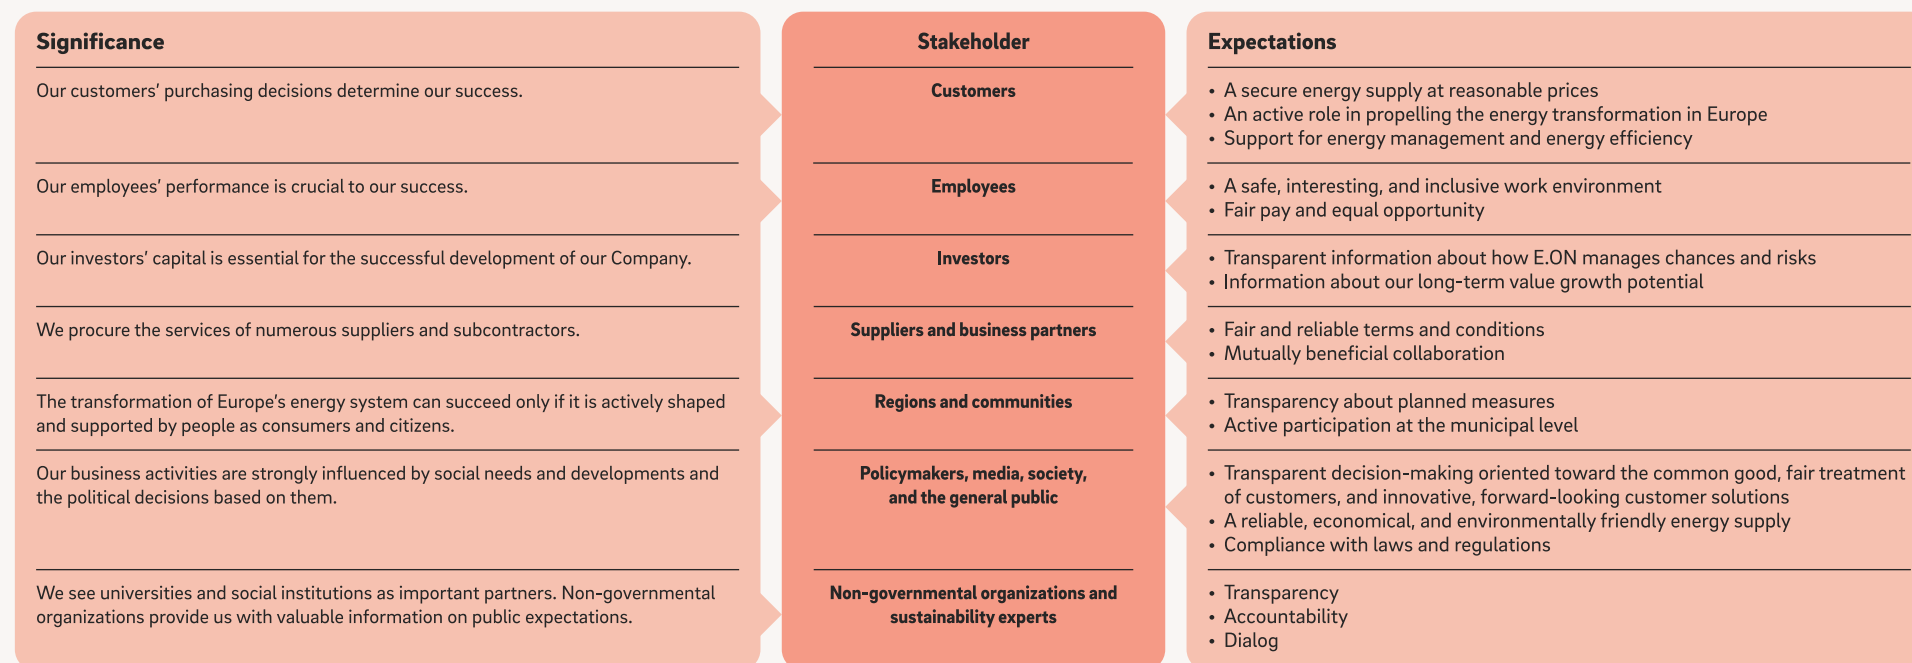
| Significance | Stakeholder | Expectations |
|---|---|---|
| Our customers' purchasing decisions determine our success. | Customers | • A secure energy supply at reasonable prices • An active role in propelling the energy transformation in Europe • Support for energy management and energy efficiency |
| Our employees' performance is crucial to our success. | Employees | • A safe, interesting, and inclusive work environment • Fair pay and equal opportunity |
| Our investors' capital is essential for the successful development of our Company. | Investors | • Transparent information about how E.ON manages chances and risks • Information about our long-term value growth potential |
| We procure the services of numerous suppliers and subcontractors. | Suppliers and business partners | • Fair and reliable terms and conditions • Mutually beneficial collaboration |
| The transformation of Europe's energy system can succeed only if it is actively shaped and supported by people as consumers and citizens. | Regions and communities | • Transparency about planned measures • Active participation at the municipal level |
| Our business activities are strongly influenced by social needs and developments and the political decisions based on them. | Policymakers, media, society, and the general public | • Transparent decision-making oriented toward the common good, fair treatment of customers, and innovative, forward-looking customer solutions • A reliable, economical, and environmentally friendly energy supply • Compliance with laws and regulations |
| We see universities and social institutions as important partners. Non-governmental organizations provide us with valuable information on public expectations. | Non-governmental organizations and sustainability experts | • Transparency • Accountability • Dialog |